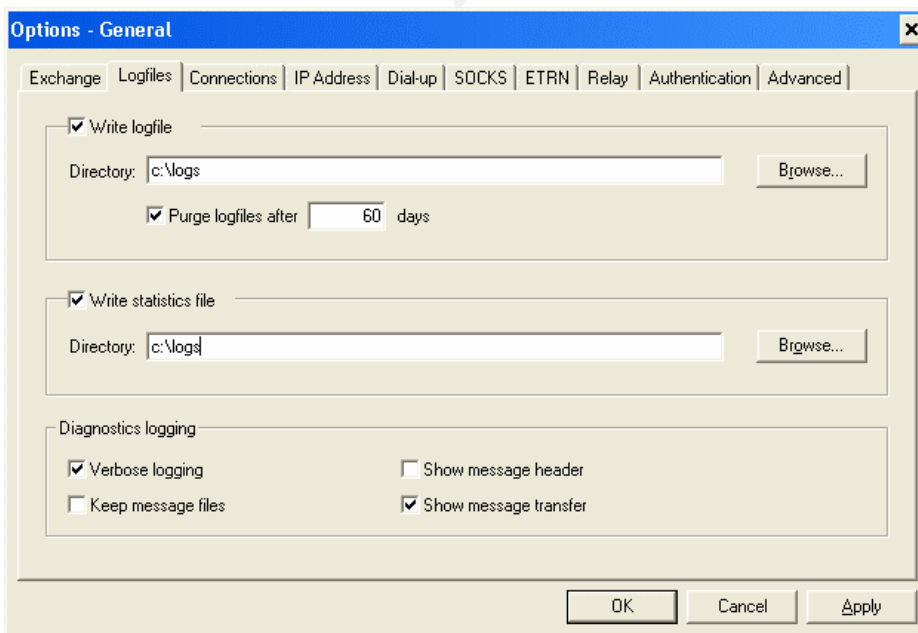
Options - General

Exchange | Logfiles | Connections | IP Address | Dial-up | SOCKS | ETRN | Relay | Authentication | Advanced

☑ Write logfile
Directory: c:\logs
Browse...
☑ Purge logfiles after 60 days

☑ Write statistics file
Directory: c:\logs
Browse...

Diagnostics logging
☑ Verbose logging
☐ Keep message files
☐ Show message header
☑ Show message transfer

OK
Cancel
Apply